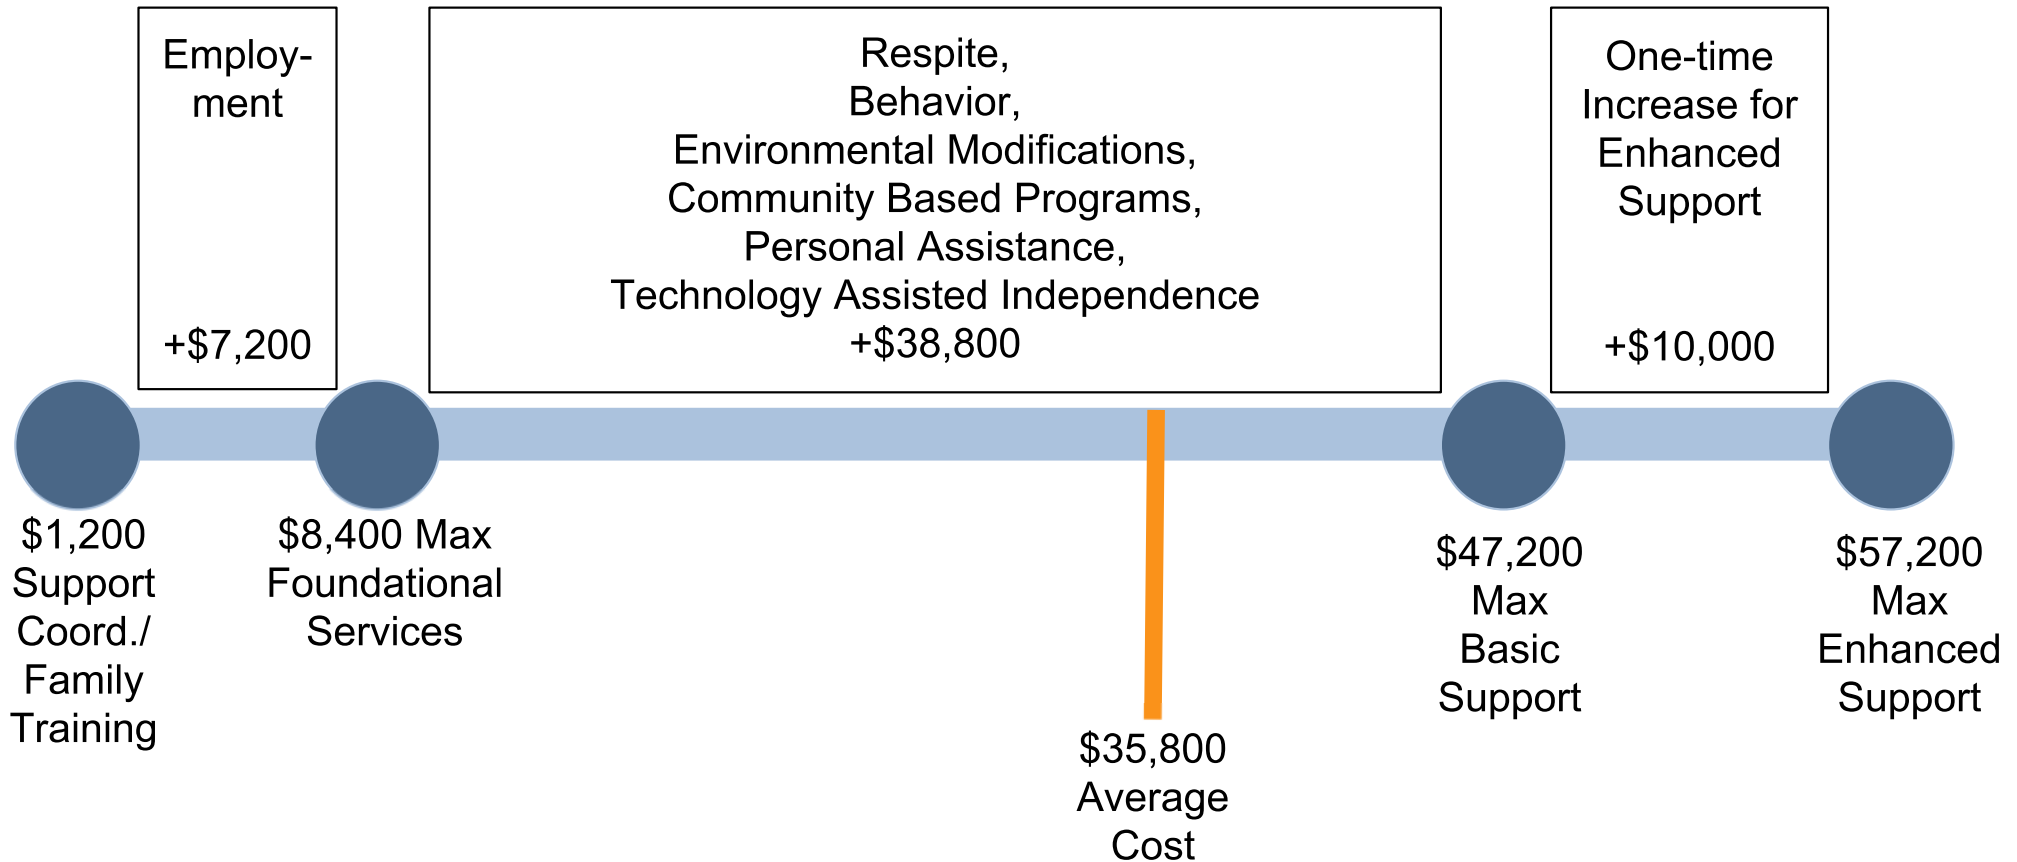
Employment

+\$7,200

Respite,
Behavior,
Environmental Modifications,
Community Based Programs,
Personal Assistance,
Technology Assisted Independence
+\$38,800

One-time Increase for Enhanced Support

+\$10,000

\$1,200 Support Coord./ Family Training

\$8,400 Max Foundational Services

\$35,800 Average Cost

\$47,200 Max Basic Support

\$57,200 Max Enhanced Support